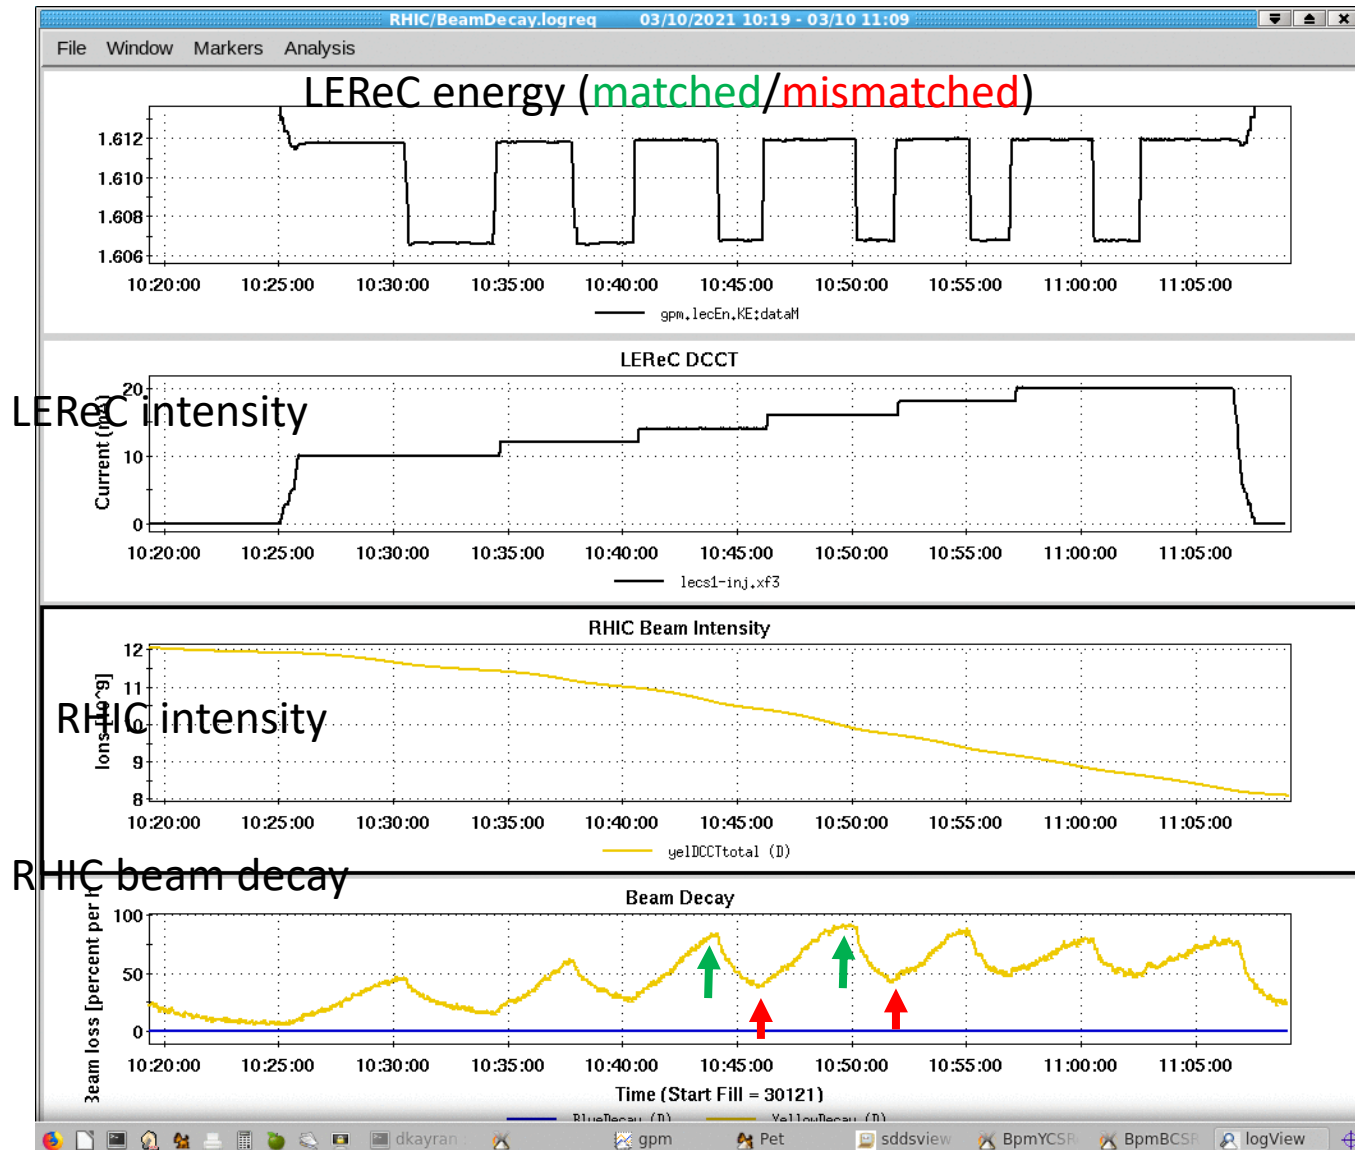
RHIC/BeamDecay.logreq 03/10/2021 10:19 - 03/10 11:09

File Window Markers Analysis

LEReC energy (matched/mismatched)

1.612
1.610
1.608
1.606

10:20:00 10:25:00 10:30:00 10:35:00 10:40:00 10:45:00 10:50:00 10:55:00 11:00:00 11:05:00

gpm.lecEn.KE:dataM

LEReC DCCT

LEReC intensity

Current (mA)

20
10
0

10:20:00 10:25:00 10:30:00 10:35:00 10:40:00 10:45:00 10:50:00 10:55:00 11:00:00 11:05:00

lecs1-inj.xf3

RHIC Beam Intensity

12
11
10
9
8

Ions [10^9]

RHIC intensity

10:20:00 10:25:00 10:30:00 10:35:00 10:40:00 10:45:00 10:50:00 10:55:00 11:00:00 11:05:00

yelDCCTtotal (D)

RHIC beam decay

Beam Decay

Beam loss [percent per h

100
50
0

10:20:00 10:25:00 10:30:00 10:35:00 10:40:00 10:45:00 10:50:00 10:55:00 11:00:00 11:05:00

Time (Start Fill = 30121)

BlueDecay (D) YellowDecay (D)

dkayran gpm Pet sddsview BpmYCSR BpmBCSR logView